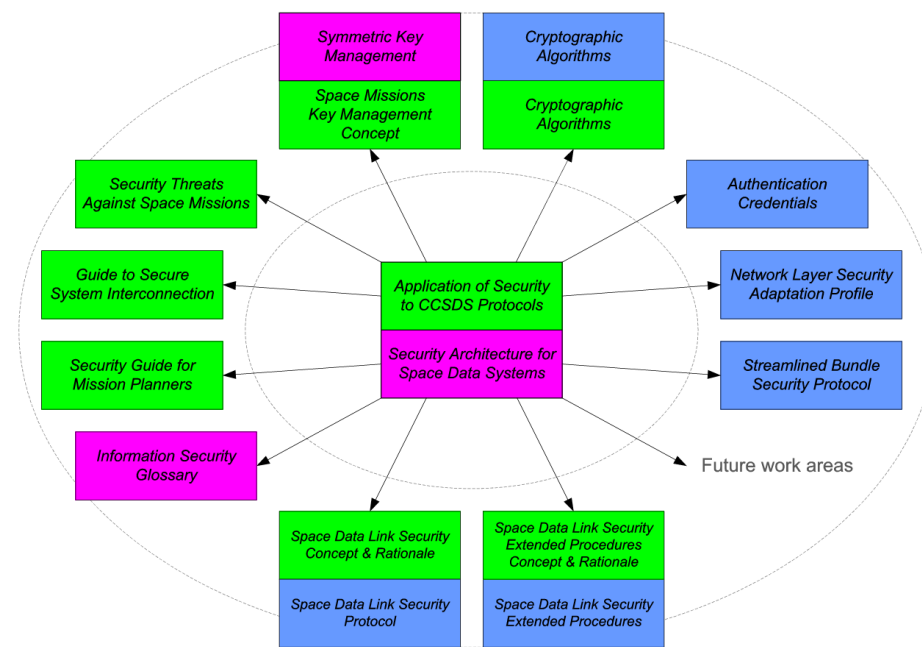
Symmetric Key Management

Space Missions Key Management Concept

Cryptographic Algorithms

Cryptographic Algorithms

Security Threats Against Space Missions

Authentication Credentials

Guide to Secure System Interconnection

Application of Security to CCSDS Protocols

Network Layer Security Adaptation Profile

Security Guide for Mission Planners

Security Architecture for Space Data Systems

Streamlined Bundle Security Protocol

Information Security Glossary

Future work areas

Space Data Link Security Concept & Rationale

Space Data Link Security Protocol

Space Data Link Security Extended Procedures Concept & Rationale

Space Data Link Security Extended Procedures